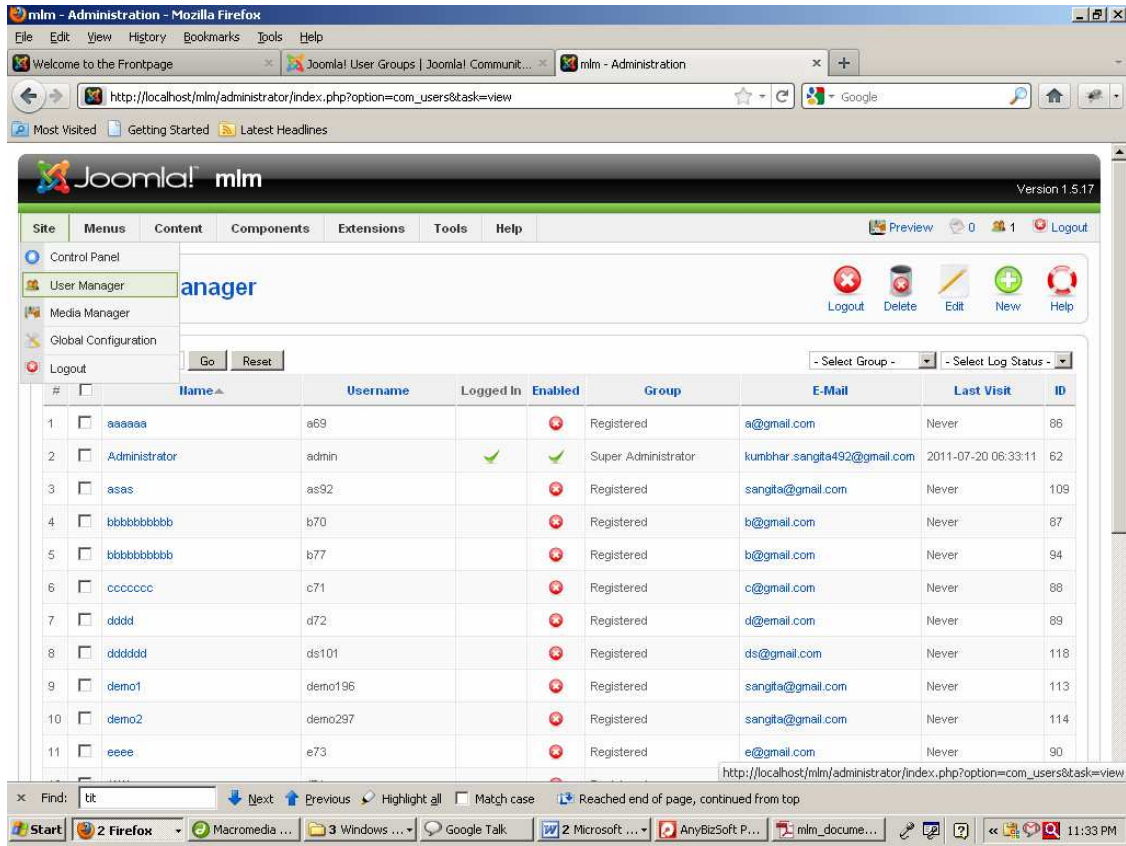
mlm - Administration - Mozilla Firefox

File Edit View History Bookmarks Tools Help

Welcome to the Frontpage | Joomla! User Groups | Joomla! Communit... | mlm - Administration

http://localhost/mlm/administrator/index.php?option=com_users&task=view

Google

Most Visited | Getting Started | Latest Headlines

Joomla! mlm

Version 1.5.17

Site | Menus | Content | Components | Extensions | Tools | Help

Preview 0 1 Logout

Control Panel
User Manager
Media Manager
Global Configuration
Logout

anager

Logout | Delete | Edit | New | Help

Go | Reset

- Select Group - | - Select Log Status -

| # | | Name | Username | Logged In | Enabled | Group | E-Mail | Last Visit | ID |
|---|---|---|---|---|---|---|---|---|---|
| 1 | | aaaaaa | a69 | | | Registered | a@gmail.com | Never | 86 |
| 2 | | Administrator | admin | | | Super Administrator | kumbhar.sangita492@gmail.com | 2011-07-20 06:33:11 | 62 |
| 3 | | asas | as92 | | | Registered | sangita@gmail.com | Never | 109 |
| 4 | | bbbbbbbbbb | b70 | | | Registered | b@gmail.com | Never | 87 |
| 5 | | bbbbbbbbbb | b77 | | | Registered | b@gmail.com | Never | 94 |
| 6 | | ccccccc | c71 | | | Registered | c@gmail.com | Never | 88 |
| 7 | | dddd | d72 | | | Registered | d@email.com | Never | 89 |
| 8 | | dddddd | ds101 | | | Registered | ds@gmail.com | Never | 118 |
| 9 | | demo1 | demo196 | | | Registered | sangita@gmail.com | Never | 113 |
| 10 | | demo2 | demo297 | | | Registered | sangita@gmail.com | Never | 114 |
| 11 | | eeee | e73 | | | Registered | e@gmail.com | Never | 90 |

http://localhost/mlm/administrator/index.php?option=com_users&task=view

Find: tit | Next | Previous | Highlight all | Match case | Reached end of page, continued from top

Start | 2 Firefox | Macromedia ... | 3 Windows ... | Google Talk | 2 Microsoft ... | AnyBizSoft P... | mlm_docume... | 11:33 PM